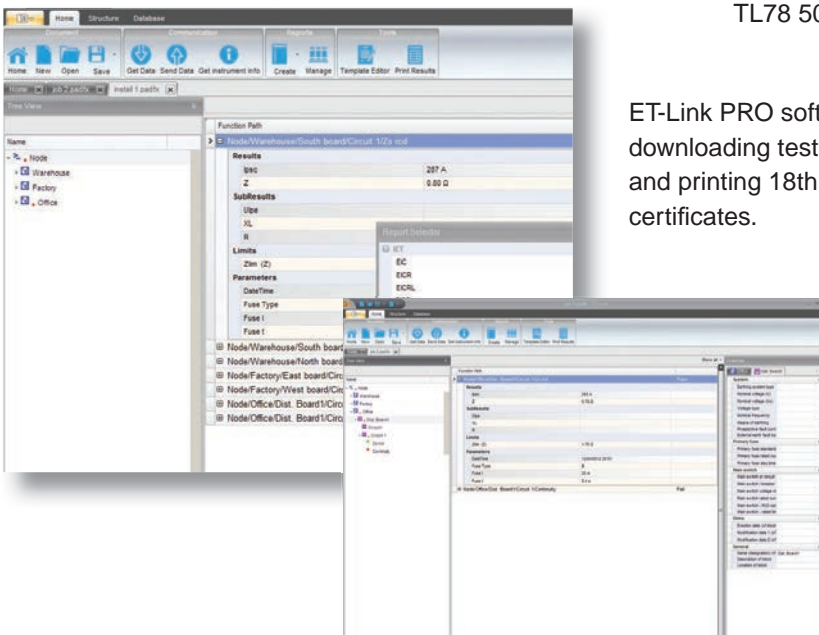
TL78 50

ET-Link PRO soft
downloading test
and printing 18th
certificates.

Home Structure Database

Document Communication Reports Tools

Home New Open Save Get Data Send Data Get instrument info Create Manage Template Editor Print Results

Home | job-2.padfx | install 1.padfx

Tree View

Name

Node
Warehouse
Factory
Office

Function Path

Node/Warehouse/South board/Circuit 1/Zs rcd

Results
Ipsc 287 A
Z 0.80 Ω
SubResults
Ulpe
XL
R
Limits
Zlim (Z)
Parameters
DateTime
Fuse Type
Fuse I
Fuse t

Node/Warehouse/South board
Node/Warehouse/North board
Node/Factory/East board/Circ
Node/Factory/West board/Circ
Node/Office/Dist. Board1/Circ
Node/Office/Dist. Board1/Circ

Report Selector
ET
EC
EICR
EICRL

Home Structure Database
Home New Open Save Get Data Send Data Get instrument info Create Manage Template Editor Print Results
Node
Warehouse
Factory
Office
Dist. Board1
Circuit 1
Zs rcd
Continuity
Results
Ipsc 283 A
Z 0.78 Ω
SubResults
Ulpe
XL
R
Limits
Zlim (Z) 1.70 Ω
Parameters
DateTime
Fuse Type B
Fuse I 20 A
Fuse t 0.4 s
Node/Office/Dist. Board1/Circuit 1/Continuity Pass
Show all
Overview
Edit Search
System
Earthing system type
Nominal voltage (U)
Nominal voltage (Uo)
Voltage type
Nominal frequency
Means of earthing
Prospective fault current
External earth fault loop
Primary fuse
Primary fuse standard
Primary fuse rated current
Main switch
Distance
General
Location of board